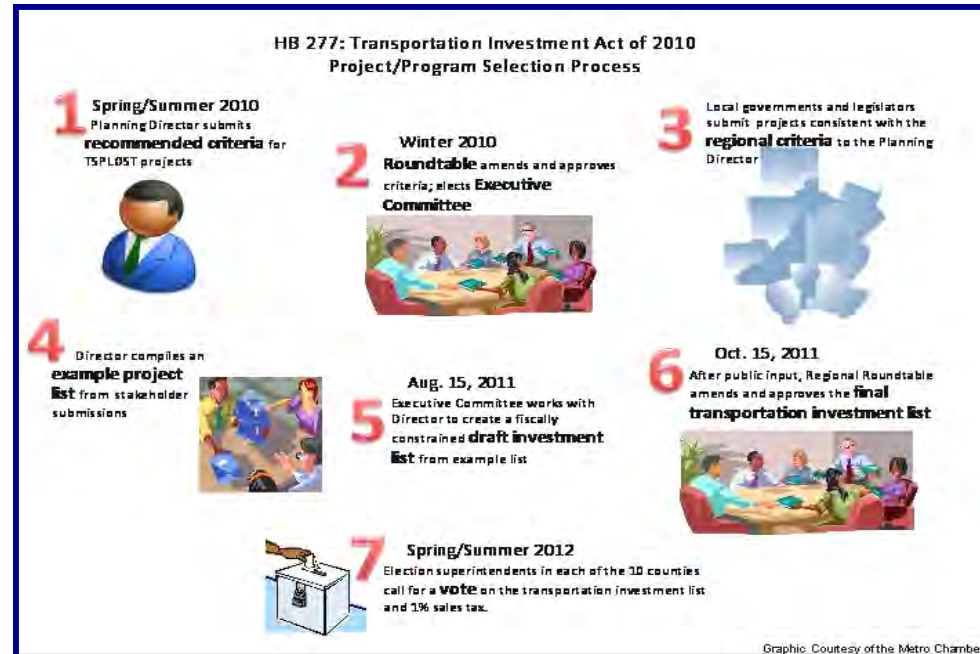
HB 277: Transportation Investment Act of 2010
Project/Program Selection Process

1 Spring/Summer 2010
Planning Director submits recommended criteria for TSPLOST projects

2 Winter 2010
Roundtable amends and approves criteria; elects Executive Committee

3 Local governments and legislators submit projects consistent with the regional criteria to the Planning Director

4 Director compiles an example project list from stakeholder submissions

5 Aug. 15, 2011
Executive Committee works with Director to create a fiscally constrained draft investment list from example list

6 Oct. 15, 2011
After public input, Regional Roundtable amends and approves the final transportation investment list

7 Spring/Summer 2012
Election superintendents in each of the 10 counties call for a vote on the transportation investment list and 1% sales tax.

Graphic Courtesy of the Metro Chambe